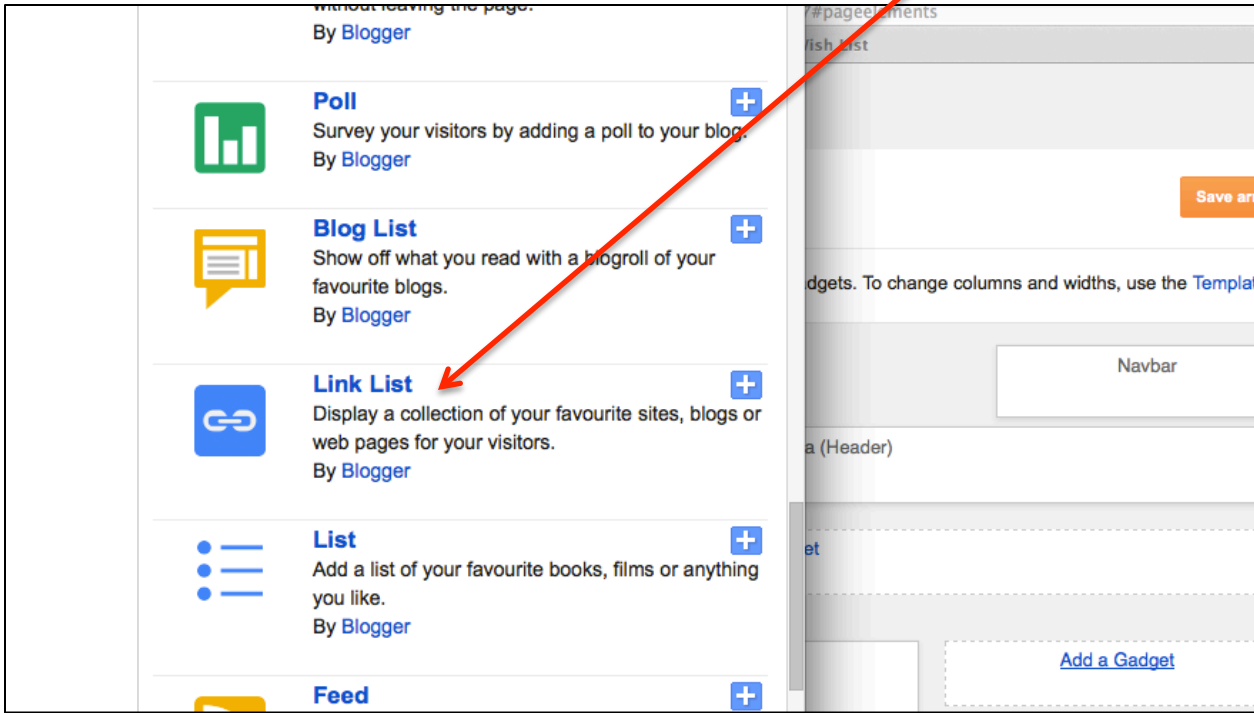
without leaving the page.
By Blogger

Poll
Survey your visitors by adding a poll to your blog.
By Blogger

Blog List
Show off what you read with a blogroll of your favourite blogs.
By Blogger

Link List
Display a collection of your favourite sites, blogs or web pages for your visitors.
By Blogger

List
Add a list of your favourite books, films or anything you like.
By Blogger

Feed

/#pageelements
Wish List
Save ar
dgets. To change columns and widths, use the Templat
Navbar
a (Header)
et
Add a Gadget